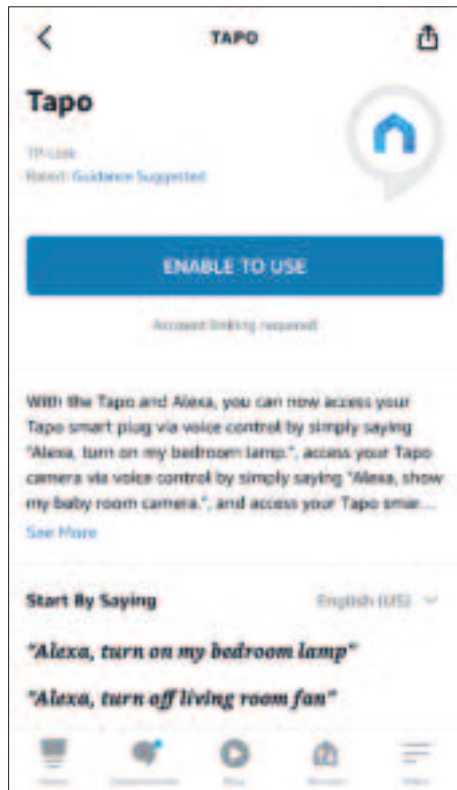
TAPO

Tapo

TP-Link
Rated: Guidance Suggested

ENABLE TO USE

Account linking required

With the Tapo and Alexa, you can now access your Tapo smart plug via voice control by simply saying "Alexa, turn on my bedroom lamp.", access your Tapo camera via voice control by simply saying "Alexa, show my baby room camera.", and access your Tapo smar...

See More

Start By Saying

English (US)

"Alexa, turn on my bedroom lamp"

"Alexa, turn off living room fan"

Home Communicate Play Devices More